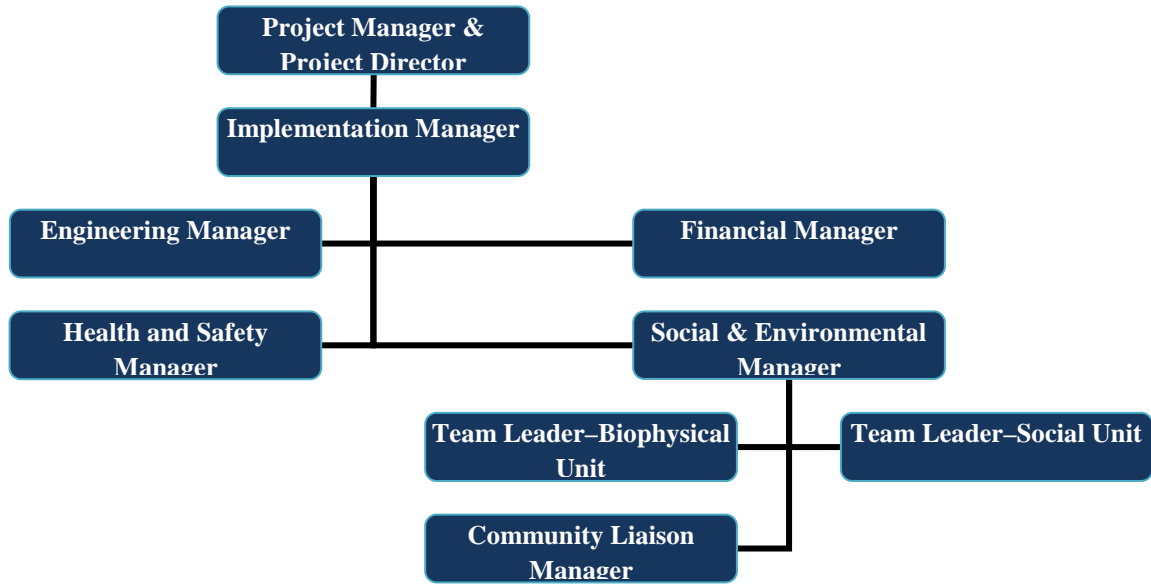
Project Manager & Project Director

Implementation Manager

Engineering Manager

Financial Manager

Health and Safety Manager

Social & Environmental Manager

Team Leader–Biophysical Unit

Team Leader–Social Unit

Community Liaison Manager